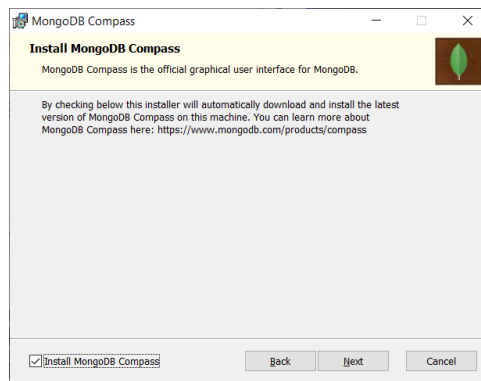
MongoDB Compass

Install MongoDB Compass

MongoDB Compass is the official graphical user interface for MongoDB.

By checking below this installer will automatically download and install the latest version of MongoDB Compass on this machine. You can learn more about MongoDB Compass here: https://www.mongodb.com/products/compass

Install MongoDB Compass

Back

Next

Cancel